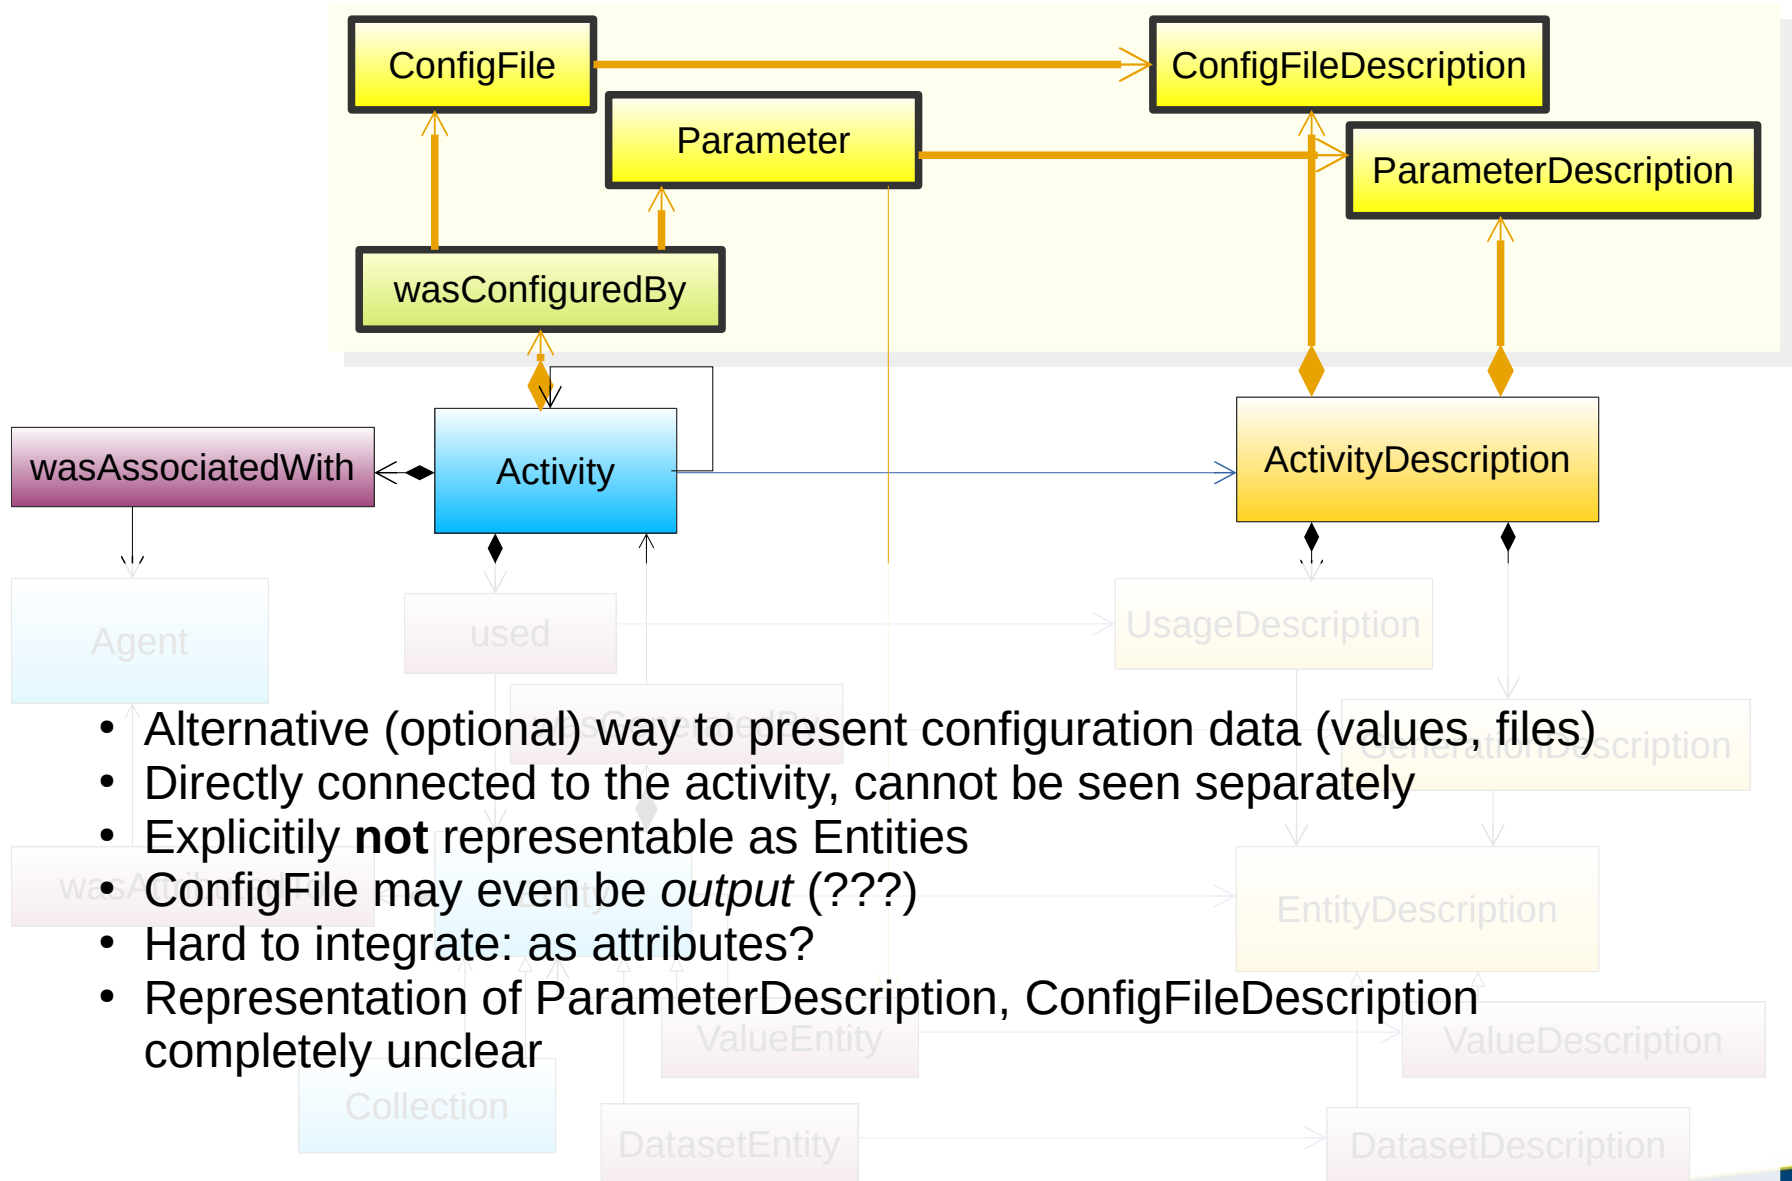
ConfigFile
ConfigFileDescription
Parameter
ParameterDescription
wasConfiguredBy
wasAssociatedWith
Activity
ActivityDescription
Agent
used
UsageDescription
GenerationDescription
EntityDescription
ValueEntity
ValueDescription
Collection
DatasetEntity
DatasetDescription

• Alternative (optional) way to present configuration data (values, files)
• Directly connected to the activity, cannot be seen separately
• Explicitily **not** representable as Entities
• ConfigFile may even be *output* (???)
• Hard to integrate: as attributes?
• Representation of ParameterDescription, ConfigFileDescription completely unclear